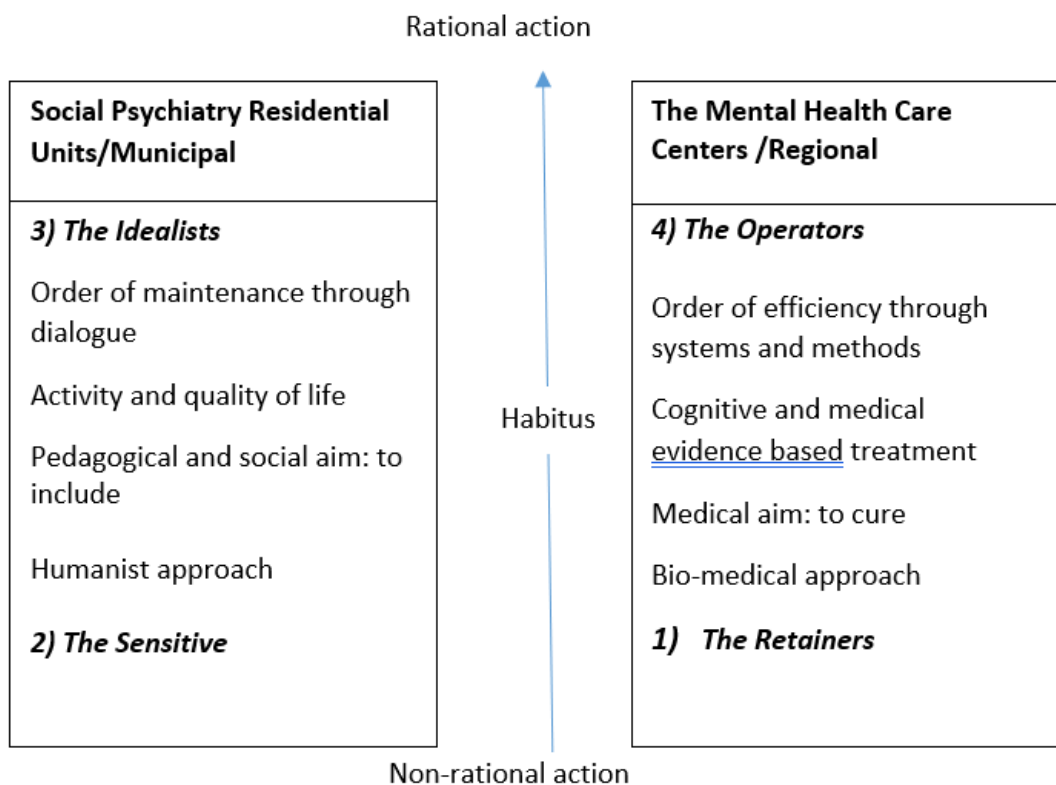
Rational action

**Social Psychiatry Residential Units/Municipal**

***3) The Idealists***

Order of maintenance through dialogue

Activity and quality of life

Pedagogical and social aim: to include

Humanist approach

***2) The Sensitive***

Habitus

**The Mental Health Care Centers /Regional**

***4) The Operators***

Order of efficiency through systems and methods

Cognitive and medical evidence based treatment

Medical aim: to cure

Bio-medical approach

***1) The Retainers***

Non-rational action